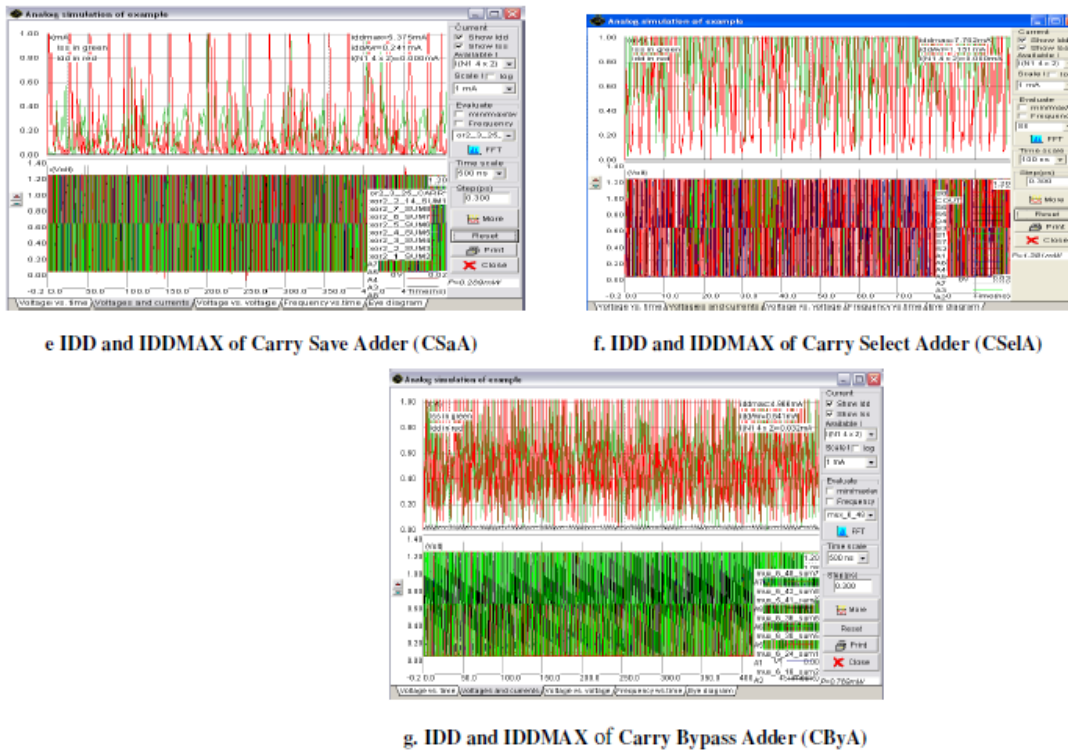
Analog simulation of example

1.00 0.80 0.60 0.40 0.20 0.00

I(mA) Iss in green Idd in red

Iddmax=5.375mA Iddav=0.241mA I(N1 4 x 2)=0.000mA

Current Show Idd Show Iss Available I (N1 4 x 2) Scale I log 1 mA Evaluate min/max Frequency xor2_3_25 FFT Time scale 500 ns Step(ps) 0.300 More Reset Print Close

1.40 1.20 1.00 0.80 0.60 0.40 0.20 0.00

(Volt)

xor2_1_25_CARRY xor2_14_SUM xor2_7_SUM xor2_6_SUM xor2_5_SUM xor2_4_SUM xor2_3_SUM xor2_2_SUM xor2_1_SUM A7 A6 A4 A3 A2

0V 0.02

P=0.259mW

Voltage vs. time Voltages and currents Voltage vs. voltage Frequency vs.time Eye diagram

e IDD and IDDMAX of Carry Save Adder (CSaA)

Analog simulation of example

1.00 0.80 0.60 0.40 0.20 0.00

Iss in green Idd in red

Iddmax=7.782mA Iddav=1.131mA I(N1 4 x 2)=0.000mA

Current Show Idd Show Iss Available I (N1 4 x 2) Scale I log 1 mA Evaluate min/max Frequency FFT Time scale 100 ns Step(ps) 0.300 More Reset Print Close

P=1.387mW

1.20 1.00 0.80 0.60 0.40 0.20 0.00

(Volt)

S8 COUT S6 S5 S4 S3 S2 S1 S0 A7 A6 A5 A4 A3 A2 A1 A0

0V

-0.2 0.0 10.0 20.0 30.0 40.0 50.0 60.0 70.0 80.0 Time(ns)

Voltage vs. time Voltages and currents Voltage vs. voltage Frequency vs.time Eye diagram

f. IDD and IDDMAX of Carry Select Adder (CSelA)

Analog simulation of example

1.00 0.80 0.60 0.40 0.20 0.00

Iss in green Idd in red

Iddmax=1.986mA Iddav=0.641mA I(N1 4 x 2)=0.032mA

Current Show Idd Show Iss Available I (N1 4 x 2) Scale I log 1 mA Evaluate min/max Frequency mux_6_49 FFT Time scale 500 ns Step(ps) 0.300 More Reset Print Close

1.40 1.20 1.00 0.80 0.60 0.40 0.20 0.00

(Volt)

mux_6_48_sum mux_6_43_sum mux_6_41_sum mux_6_36_sum mux_6_26_sum mux_6_24_sum mux_6_16_sum A1 A2

0.00

-0.2 0.0 50.0 100.0 150.0 200.0 250.0 300.0 350.0 400

P=0.782mW

Voltage vs. time Voltages and currents Voltage vs. voltage Frequency vs.time Eye diagram

g. IDD and IDDMAX of Carry Bypass Adder (CByA)